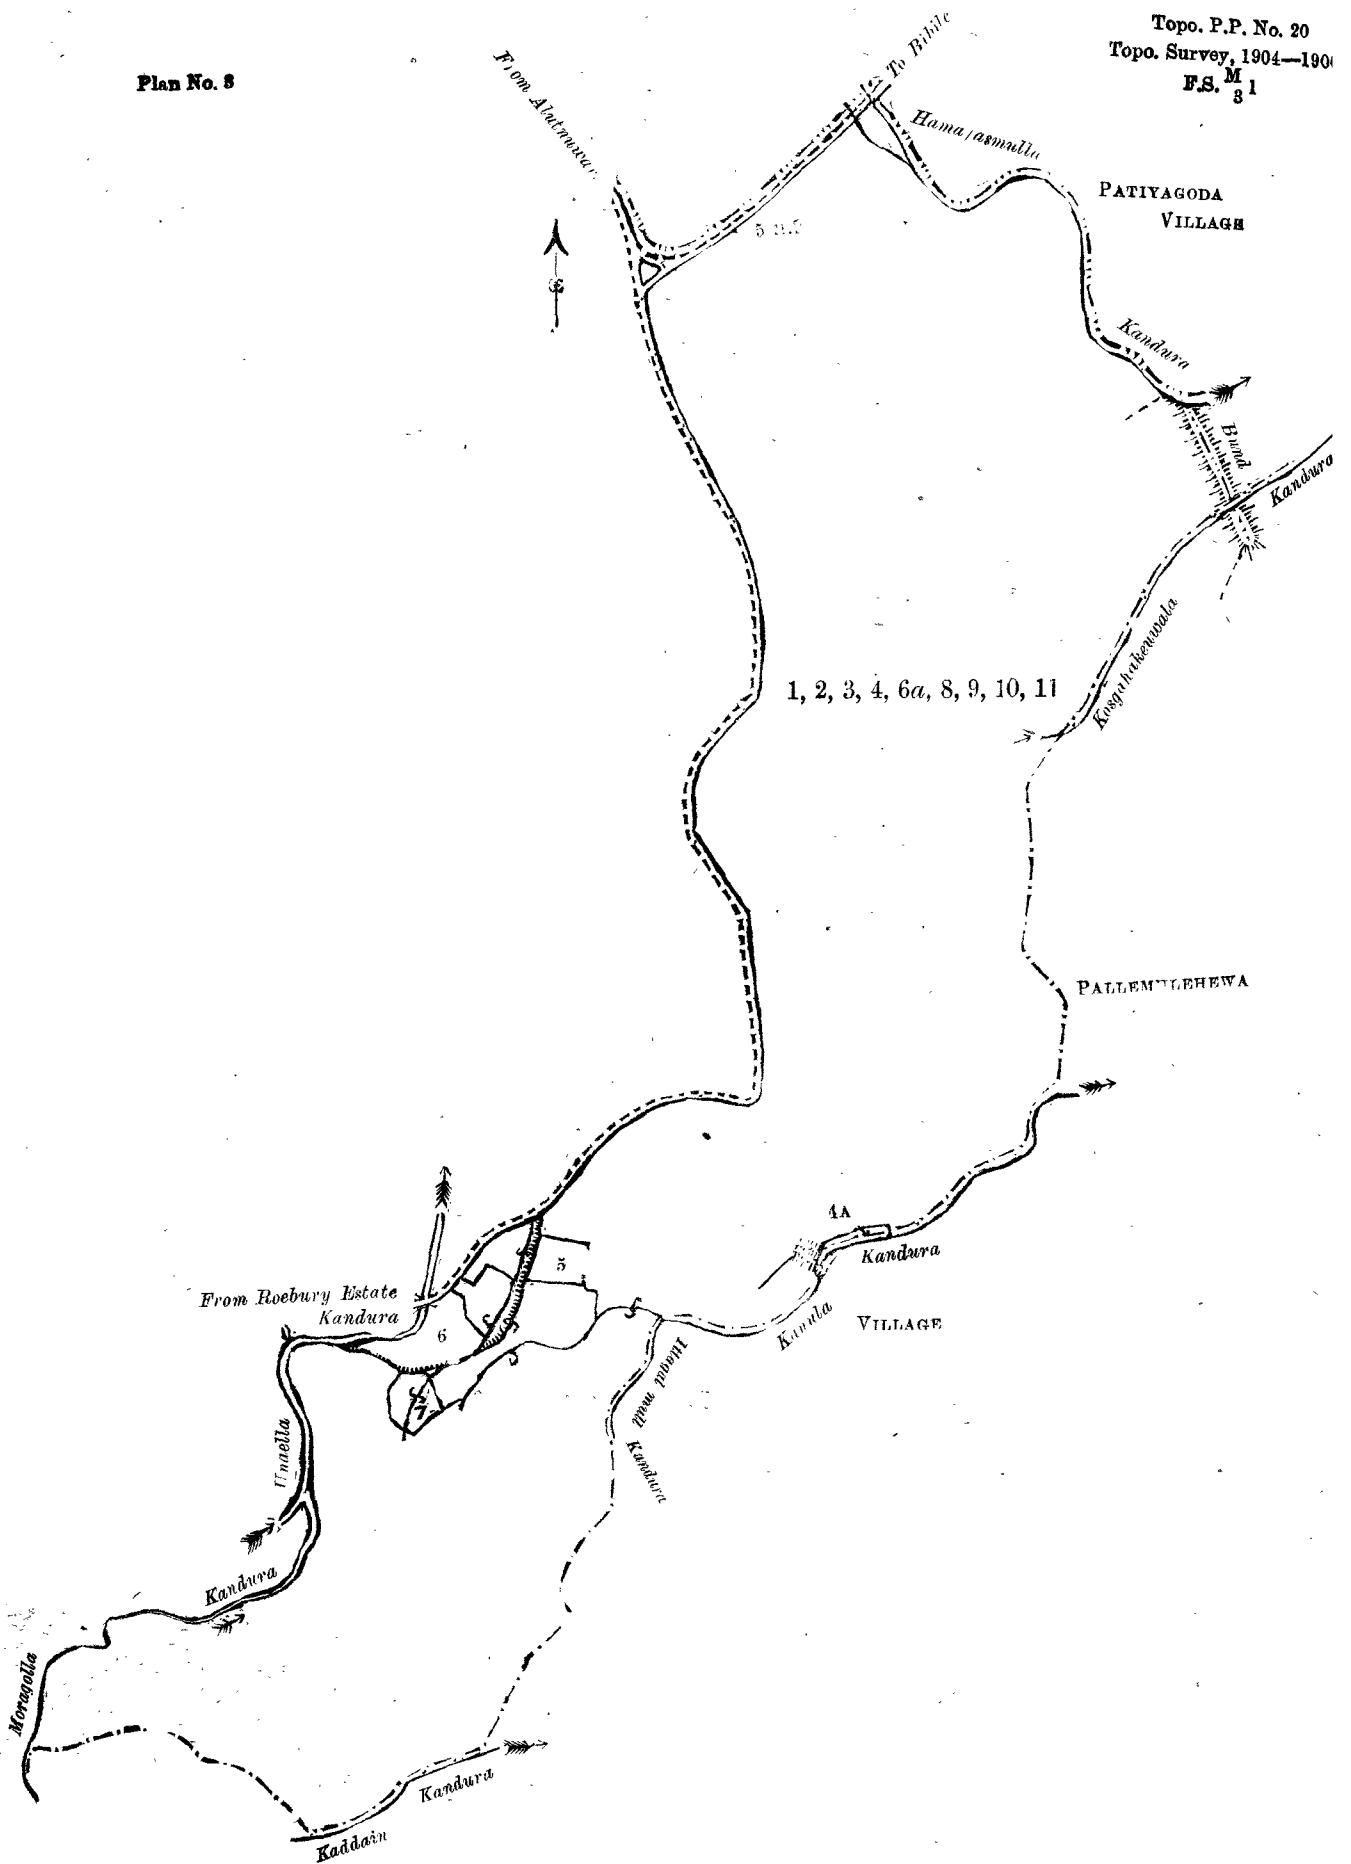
Plan No. 8

Topo. P.P. No. 20
Topo. Survey, 1904—190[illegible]
F.S. $\frac{M}{3}$ 1

From Alutnuwar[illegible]

To Bibile

Hamapasmulla

PATIYAGODA
VILLAGE

5 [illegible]

Kandura

Bund

Kandura

Kosgahakeweala

1, 2, 3, 4, 6a, 8, 9, 10, 11

PALLEM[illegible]LEHEWA

4A

Kandura

5

From Roebury Estate
Kandura

6

7

Kandula

VILLAGE

Illegal mull

Kandura

Unaella

Kandura

Moragolla

Kandura

Kaddain